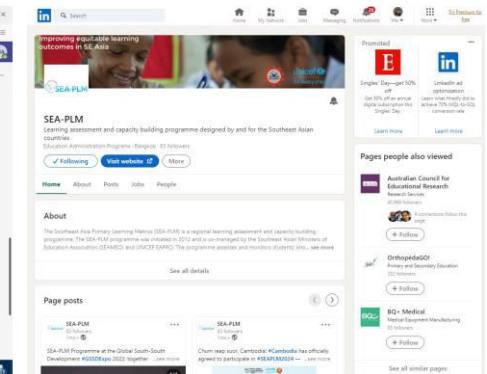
in Search

Home My Network Jobs Messaging Notifications Me For Business Try Premium for free

Improving equitable learning outcomes in SE Asia

SEA-PLM

SEA-PLM

Learning assessment and capacity building programme designed by and for the Southeast Asian countries

Education Administration Programs · Bangkok · 83 followers

✓ Following Visit website More

Home About Posts Jobs People

About

The Southeast Asia Primary Learning Metrics (SEA-PLM) is a regional learning assessment and capacity building programme. The SEA-PLM programme was initiated in 2012 and is co-managed by the Southeast Asian Ministers of Education Association (SEAMEO) and UNICEF EAPRO. The programme assesses and monitors students' lea... see more

See all details

Page posts

SEA-PLM 83 followers

SEA-PLM Programme at the Global South-South Development #GSSDExpo 2022, together ...see more

SEA-PLM 83 followers

Chum reap suor, Cambodia! #Cambodia has officially agreed to participate in #SEAPLM2024 — ...see more

Promoted

Singles' Day—get 50% off
Get 50% off an annual digital subscription this Singles' Day
Learn more

LinkedIn ad optimization
Learn what Ireally did to achieve 10% MQL-to-SQL conversion rate
Learn more

Pages people also viewed

Australian Council for Educational Research
Research Services
+ Follow

OrthopédiGO!
Primary and Secondary Education
+ Follow

BQ+ Medical
Medical Equipment Manufacturing
+ Follow

See all similar pages